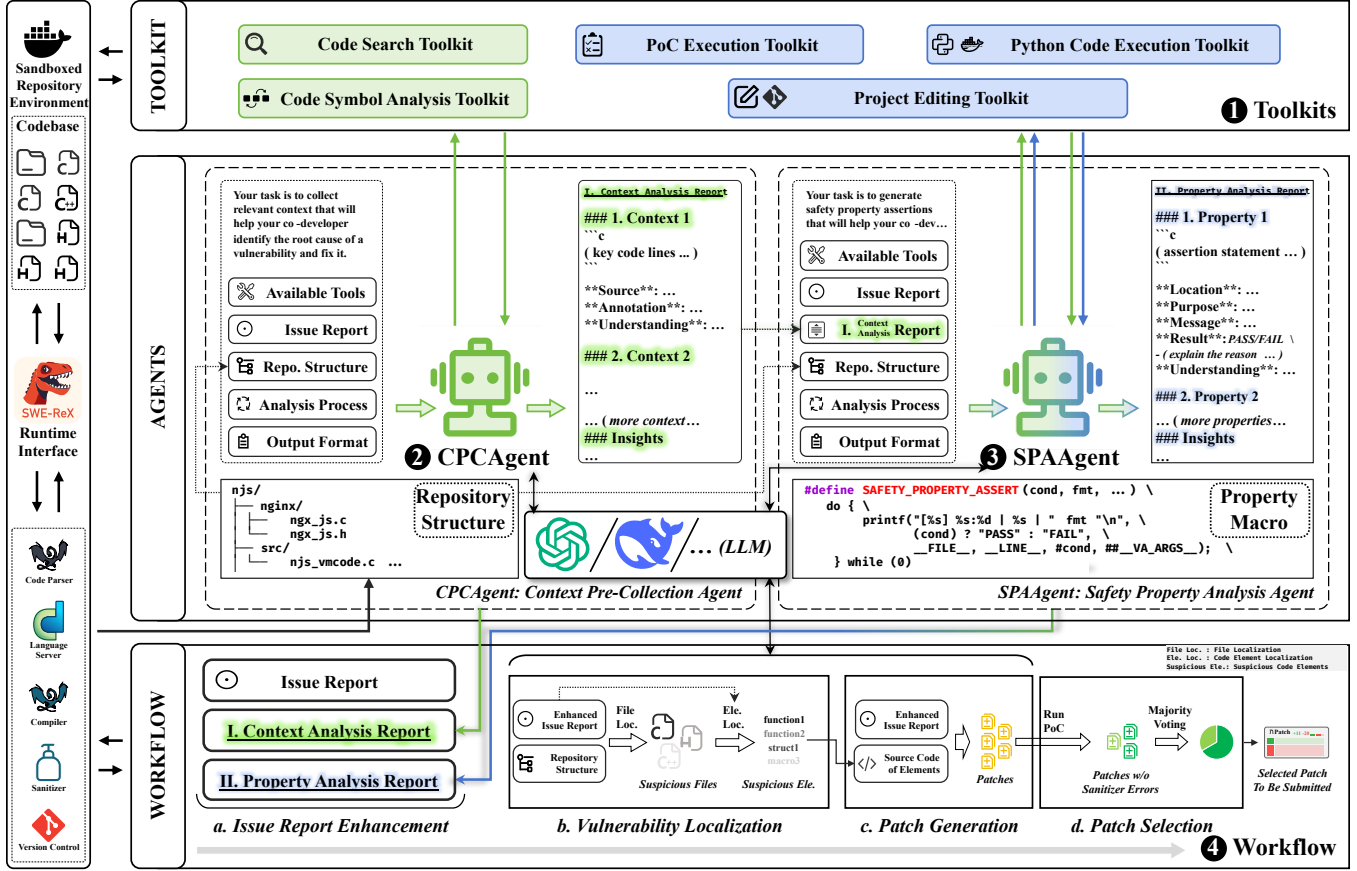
Sandboxed Repository Environment

Codebase

SWE-ReX
Runtime Interface

Code Parser
Language Server
Compiler
Sanitizer
Version Control

TOOLKIT

Code Search Toolkit
PoC Execution Toolkit
Python Code Execution Toolkit
Code Symbol Analysis Toolkit
Project Editing Toolkit

❶ Toolkits

AGENTS

Your task is to collect relevant context that will help your co -developer identify the root cause of a vulnerability and fix it.

Available Tools
Issue Report
Repo. Structure
Analysis Process
Output Format

❷ CPCAgent

I. Context Analysis Report
### 1. Context 1
```c
( key code lines ... )
```
**Source**: …
**Annotation**: …
**Understanding**: …
### 2. Context 2
…
… ( more context…
### Insights
…

njs/
nginx/
ngx_js.c
ngx_js.h
src/
njs_vmcode.c ...

Repository Structure

… (LLM)

CPCAgent: Context Pre-Collection Agent

Your task is to generate safety property assertions that will help your co -dev…

Available Tools
Issue Report
I. Context Analysis Report
Repo. Structure
Analysis Process
Output Format

❸ SPAAgent

II. Property Analysis Report
### 1. Property 1
```c
( assertion statement … )
```
**Location**: …
**Purpose**: …
**Message**: …
**Result**: PASS/FAIL \
- ( explain the reason … )
**Understanding**: …
### 2. Property 2
… ( more properties…
### Insights
…

#define SAFETY_PROPERTY_ASSERT(cond, fmt, ...) \
do { \
printf("[%s] %s:%d | %s | " fmt "\n", \
(cond) ? "PASS" : "FAIL", \
__FILE__, __LINE__, #cond, ##__VA_ARGS__); \
} while (0)

Property Macro

SPAAgent: Safety Property Analysis Agent

WORKFLOW

Issue Report
I. Context Analysis Report
II. Property Analysis Report

a. Issue Report Enhancement

Enhanced Issue Report
Repository Structure
File Loc.
Suspicious Files
Ele. Loc.
function1
function2
struct1
macro3
Suspicious Ele.

b. Vulnerability Localization

Enhanced Issue Report
Source Code of Elements
Patches

c. Patch Generation

File Loc. : File Localization
Ele. Loc. : Code Element Localization
Suspicious Ele.: Suspicious Code Elements

Run PoC
Patches w/o Sanitizer Errors
Majority Voting
Selected Patch To Be Submitted

d. Patch Selection

❹ Workflow